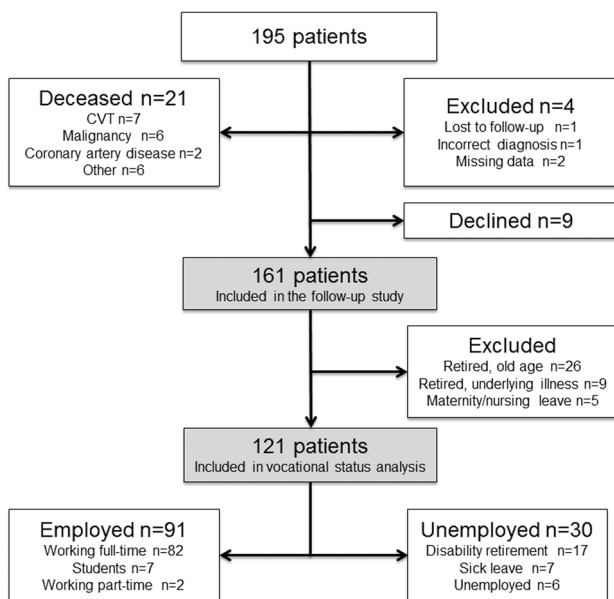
195 patients

Deceased n=21
CVT n=7
Malignancy n=6
Coronary artery disease n=2
Other n=6

Excluded n=4
Lost to follow-up n=1
Incorrect diagnosis n=1
Missing data n=2

Declined n=9

161 patients
Included in the follow-up study

Excluded
Retired, old age n=26
Retired, underlying illness n=9
Maternity/nursing leave n=5

121 patients
Included in vocational status analysis

Employed n=91
Working full-time n=82
Students n=7
Working part-time n=2

Unemployed n=30
Disability retirement n=17
Sick leave n=7
Unemployed n=6